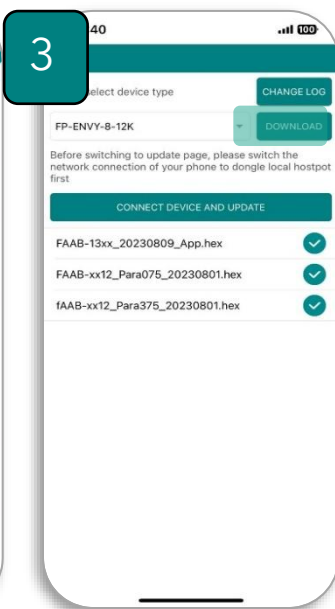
3

40

100

elect device type

CHANGE LOG

FP-ENVY-8-12K

DOWNLOAD

Before switching to update page, please switch the network connection of your phone to dongle local hostpot first

CONNECT DEVICE AND UPDATE

FAAB-13xx_20230809_App.hex

FAAB-xx12_Para075_20230801.hex

fAAB-xx12_Para375_20230801.hex